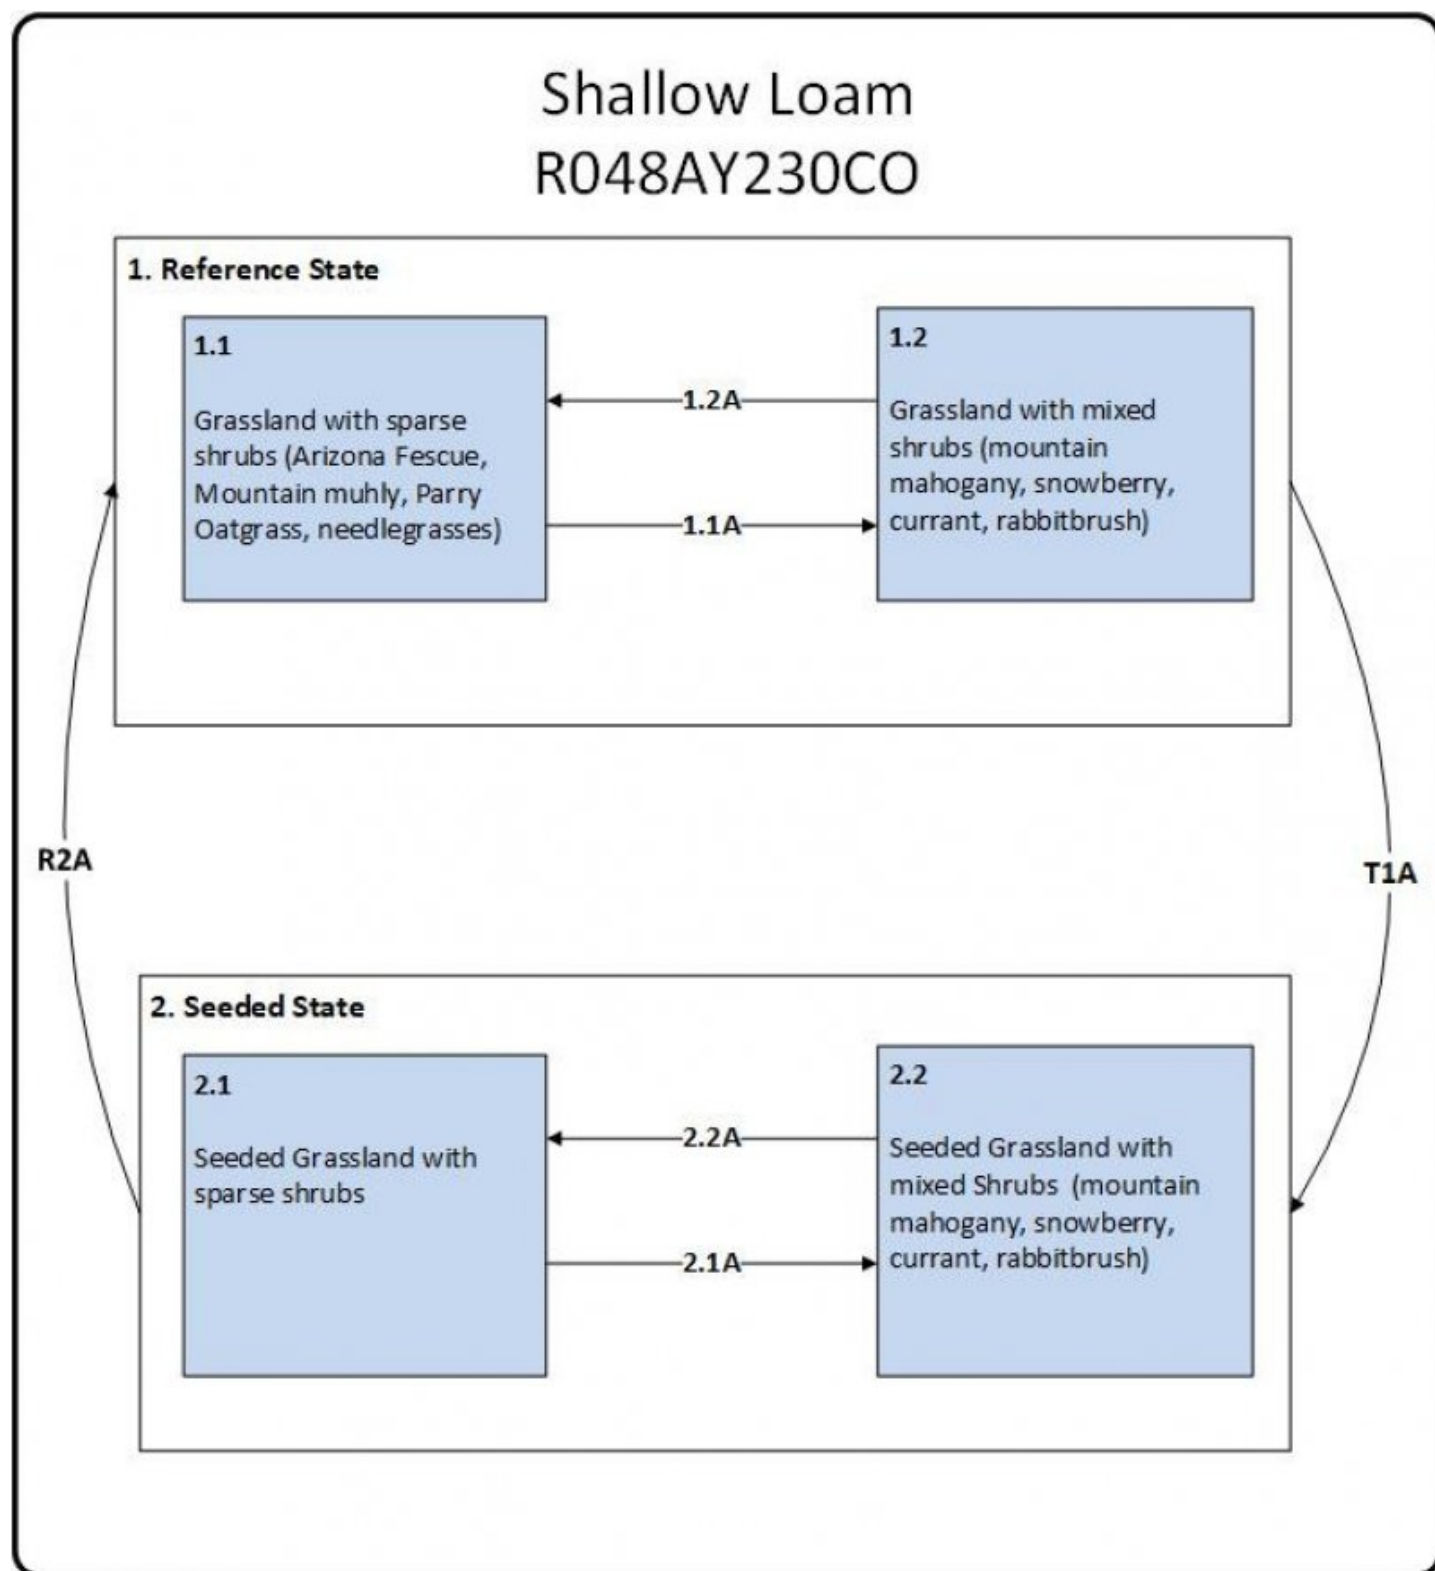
Shallow Loam
R048AY230CO

1. Reference State

1.1

Grassland with sparse shrubs (Arizona Fescue, Mountain muhly, Parry Oatgrass, needlegrasses)

1.2A

1.1A

1.2

Grassland with mixed shrubs (mountain mahogany, snowberry, currant, rabbitbrush)

R2A

T1A

2. Seeded State

2.1

Seeded Grassland with sparse shrubs

2.2A

2.1A

2.2

Seeded Grassland with mixed Shrubs (mountain mahogany, snowberry, currant, rabbitbrush)